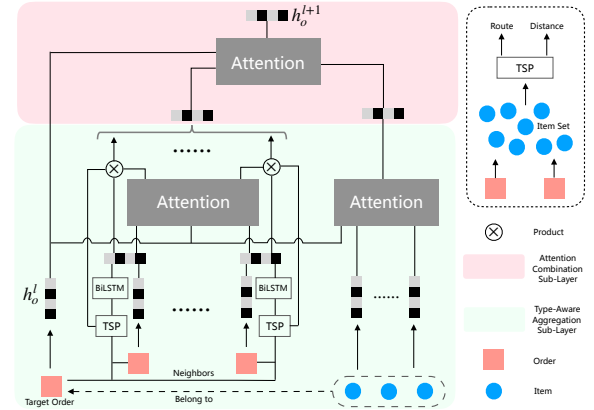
$h_o^{l+1}$

Attention

Route Distance

TSP

Item Set

......

Attention

Attention

Product

Attention Combination Sub-Layer

$h_o^l$

BiLSTM

BiLSTM

......

......

Type-Aware Aggregation Sub-Layer

TSP

TSP

Order

Neighbors

Item

Target Order

Belong to